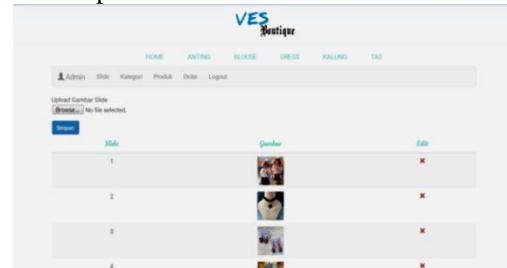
VES Boutique

HOME ANTING BLOUSE DRESS KALUNG TAS

Admin Slide Kategori Produk Order Logout

Upload Gambar Slide
Browse... No file selected.

Simpan

| Slide | Gambar | Edit |
|---|---|---|
| 1 | | ✖ |
| 2 | | ✖ |
| 3 | | ✖ |
| 4 | | ✖ |